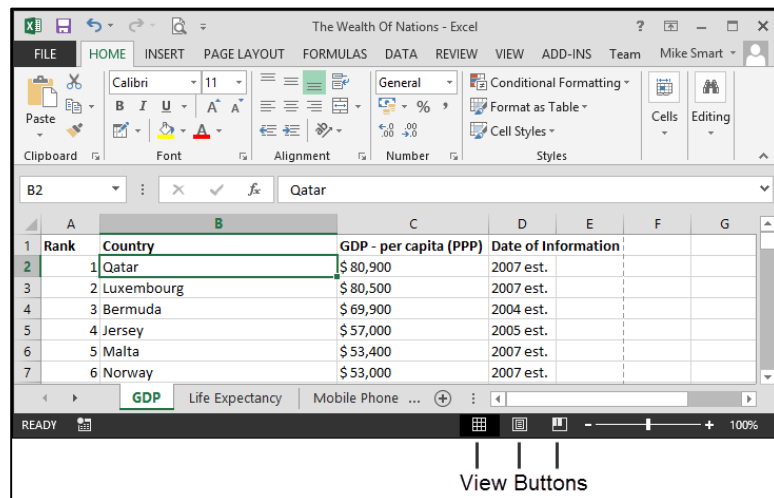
The Wealth Of Nations - Excel

? – ☐ ×

FILE HOME INSERT PAGE LAYOUT FORMULAS DATA REVIEW VIEW ADD-INS Team Mike Smart

Paste
Calibri 11
B I U A A
Clipboard Font Alignment
General
% ,
.00 .00
Number
Conditional Formatting
Format as Table
Cell Styles
Styles
Cells Editing

B2 fx Qatar

| | A | B | C | D | E | F | G |
|---|---|---|---|---|---|---|---|
| 1 | Rank | Country | GDP - per capita (PPP) | Date of Information | | | |
| 2 | 1 | Qatar | \$ 80,900 | 2007 est. | | | |
| 3 | 2 | Luxembourg | \$ 80,500 | 2007 est. | | | |
| 4 | 3 | Bermuda | \$ 69,900 | 2004 est. | | | |
| 5 | 4 | Jersey | \$ 57,000 | 2005 est. | | | |
| 6 | 5 | Malta | \$ 53,400 | 2007 est. | | | |
| 7 | 6 | Norway | \$ 53,000 | 2007 est. | | | |

GDP Life Expectancy Mobile Phone ...

READY 100%

View Buttons